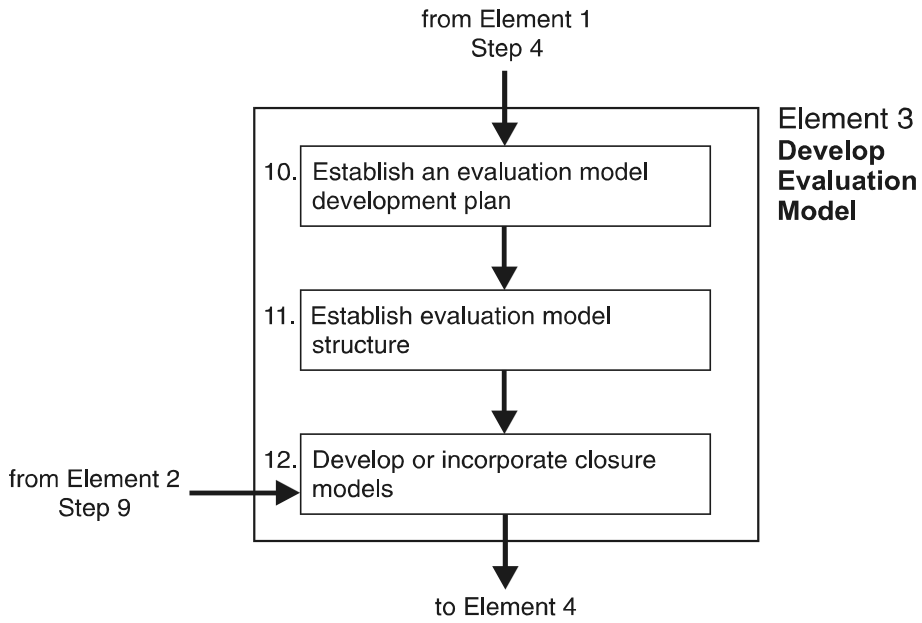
from Element 1
Step 4

Element 3
**Develop Evaluation Model**

10. Establish an evaluation model development plan

11. Establish evaluation model structure

from Element 2
Step 9

12. Develop or incorporate closure models

to Element 4